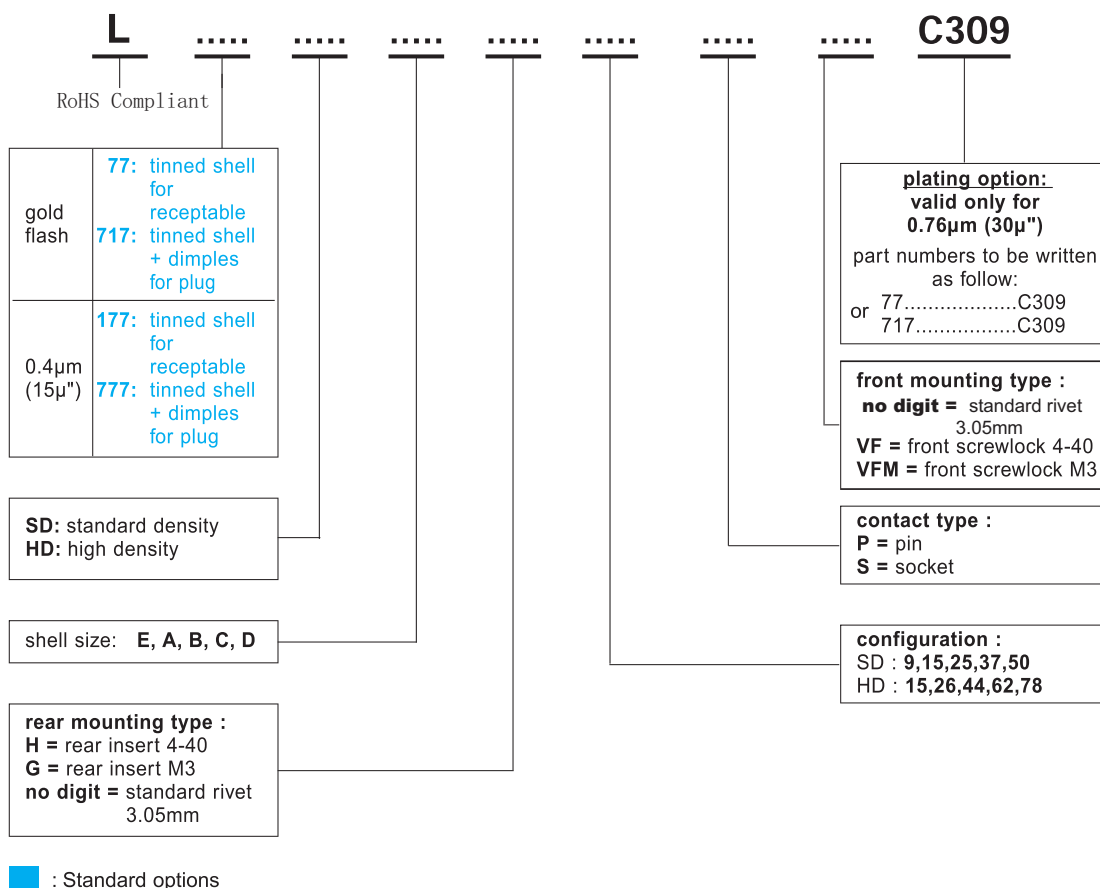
L ..... ..... ..... ..... ..... ..... ..... C309

RoHS Compliant

| | |
|---|---|
| gold flash | **77:** tinned shell for receptable **717:** tinned shell + dimples for plug |
| 0.4µm (15µ") | **177:** tinned shell for receptable **777:** tinned shell + dimples for plug |

**SD:** standard density
**HD:** high density

shell size: **E, A, B, C, D**

**rear mounting type :**
**H =** rear insert 4-40
**G =** rear insert M3
**no digit =** standard rivet 3.05mm

: Standard options

**plating option:**
**valid only for 0.76µm (30µ")**
part numbers to be written as follow:
or 77...................C309
717.................C309

**front mounting type :**
**no digit =** standard rivet 3.05mm
**VF =** front screwlock 4-40
**VFM =** front screwlock M3

**contact type :**
**P =** pin
**S =** socket

**configuration :**
SD : **9,15,25,37,50**
HD : **15,26,44,62,78**